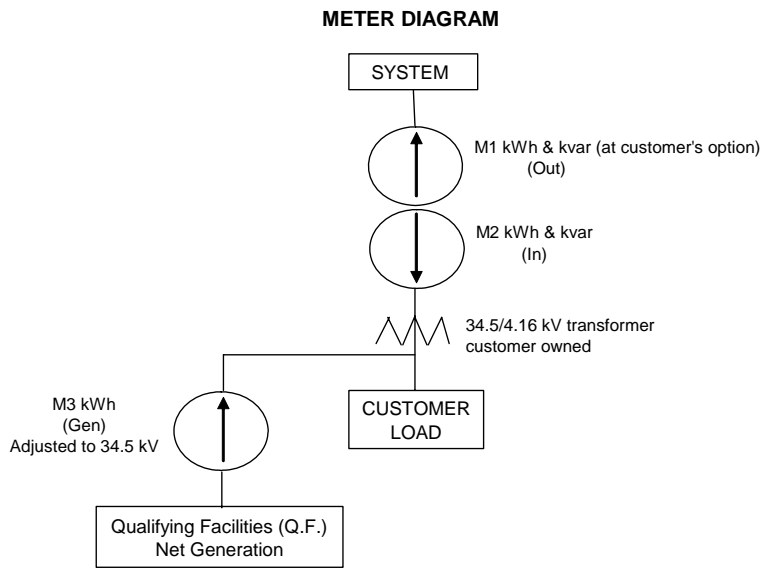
METER DIAGRAM

SYSTEM

M1 kWh & kvar (at customer's option) (Out)

M2 kWh & kvar (In)

34.5/4.16 kV transformer customer owned

M3 kWh (Gen) Adjusted to 34.5 kV

CUSTOMER LOAD

Qualifying Facilities (Q.F.) Net Generation